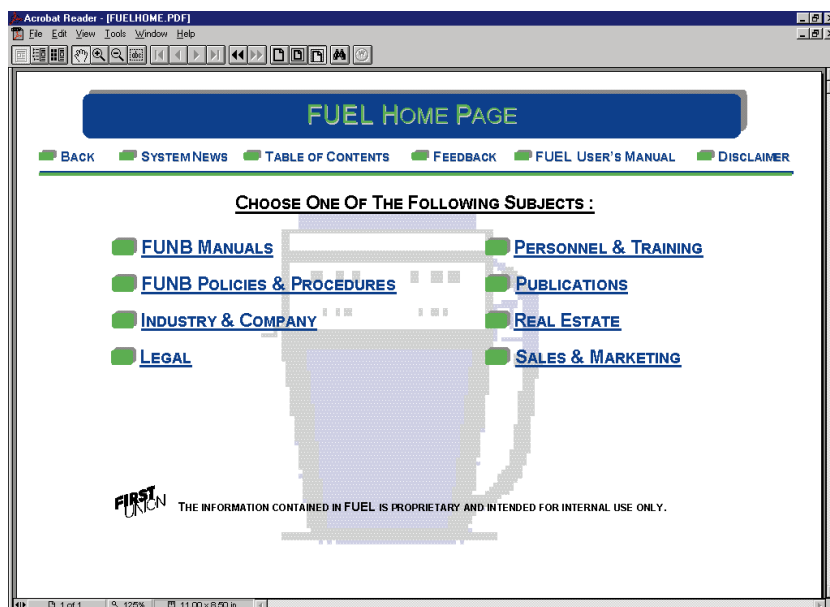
Acrobat Reader - [FUELHOME.PDF]

File Edit View Tools Window Help

FUEL HOME PAGE

BACK SYSTEM NEWS TABLE OF CONTENTS FEEDBACK FUEL USER'S MANUAL DISCLAIMER

CHOOSE ONE OF THE FOLLOWING SUBJECTS :

FUNB MANUALS

FUNB POLICIES & PROCEDURES

INDUSTRY & COMPANY

LEGAL

PERSONNEL & TRAINING

PUBLICATIONS

REAL ESTATE

SALES & MARKETING

FIRST UNION

THE INFORMATION CONTAINED IN FUEL IS PROPRIETARY AND INTENDED FOR INTERNAL USE ONLY.

1 of 1 125% 11.00 x 8.50 in